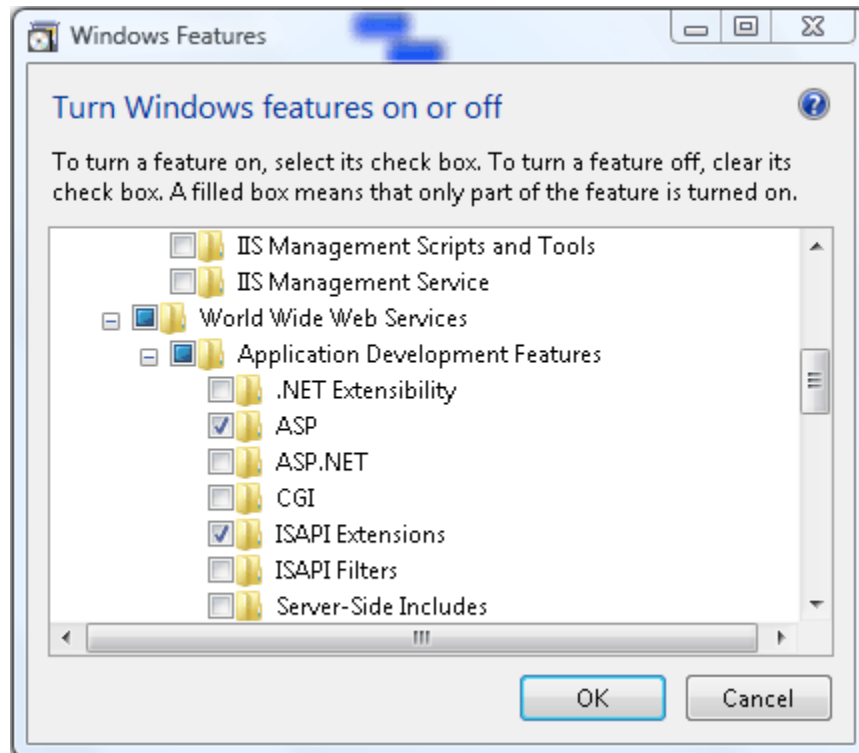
Windows Features

Turn Windows features on or off

To turn a feature on, select its check box. To turn a feature off, clear its check box. A filled box means that only part of the feature is turned on.

IIS Management Scripts and Tools
IIS Management Service
World Wide Web Services
Application Development Features
.NET Extensibility
ASP
ASP.NET
CGI
ISAPI Extensions
ISAPI Filters
Server-Side Includes

OK
Cancel